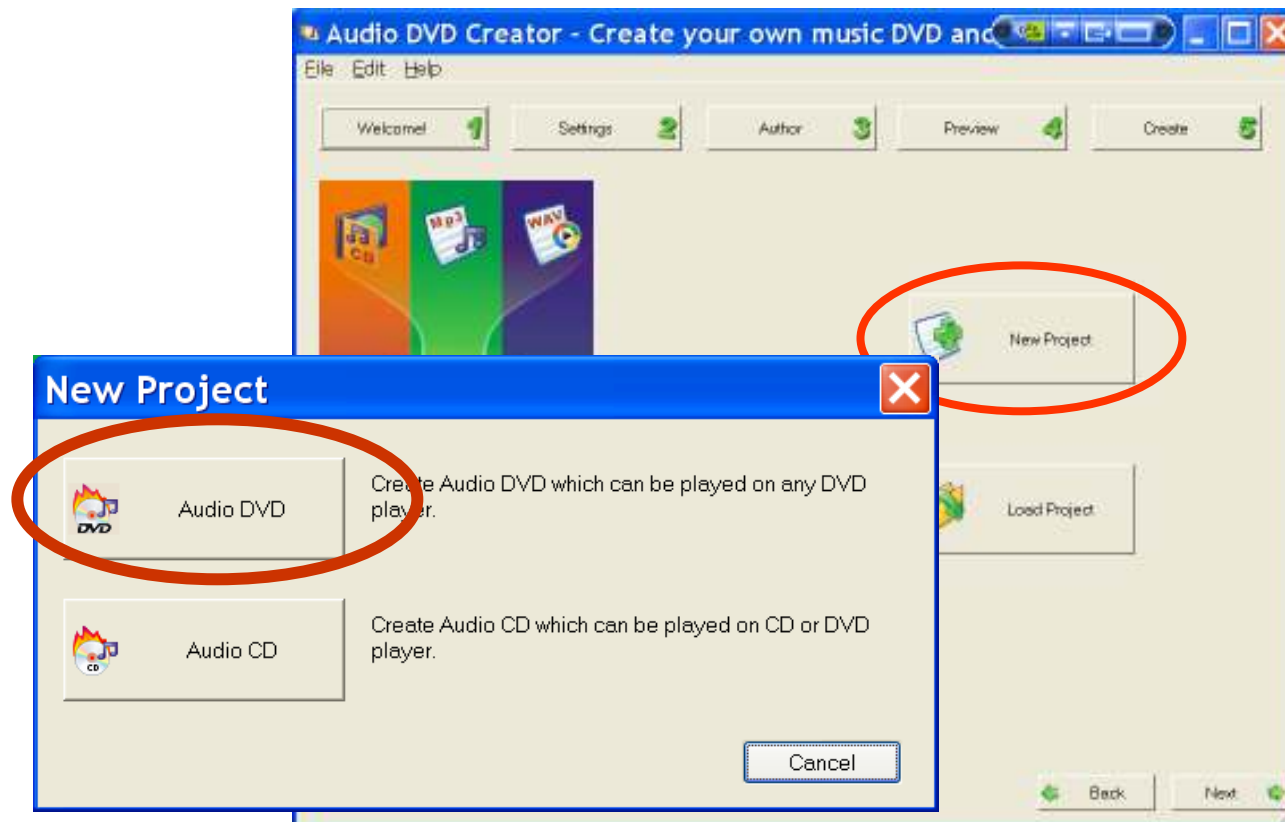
Audio DVD Creator - Create your own music DVD anc

File Edit Help

Welcome! 1

Settings 2

Author 3

Preview 4

Create 5

CD

Mp3

WAV

New Project

Load Project

New Project

Audio DVD

DVD

Create Audio DVD which can be played on any DVD player.

Audio CD

CD

Create Audio CD which can be played on CD or DVD player.

Cancel

Back

Next